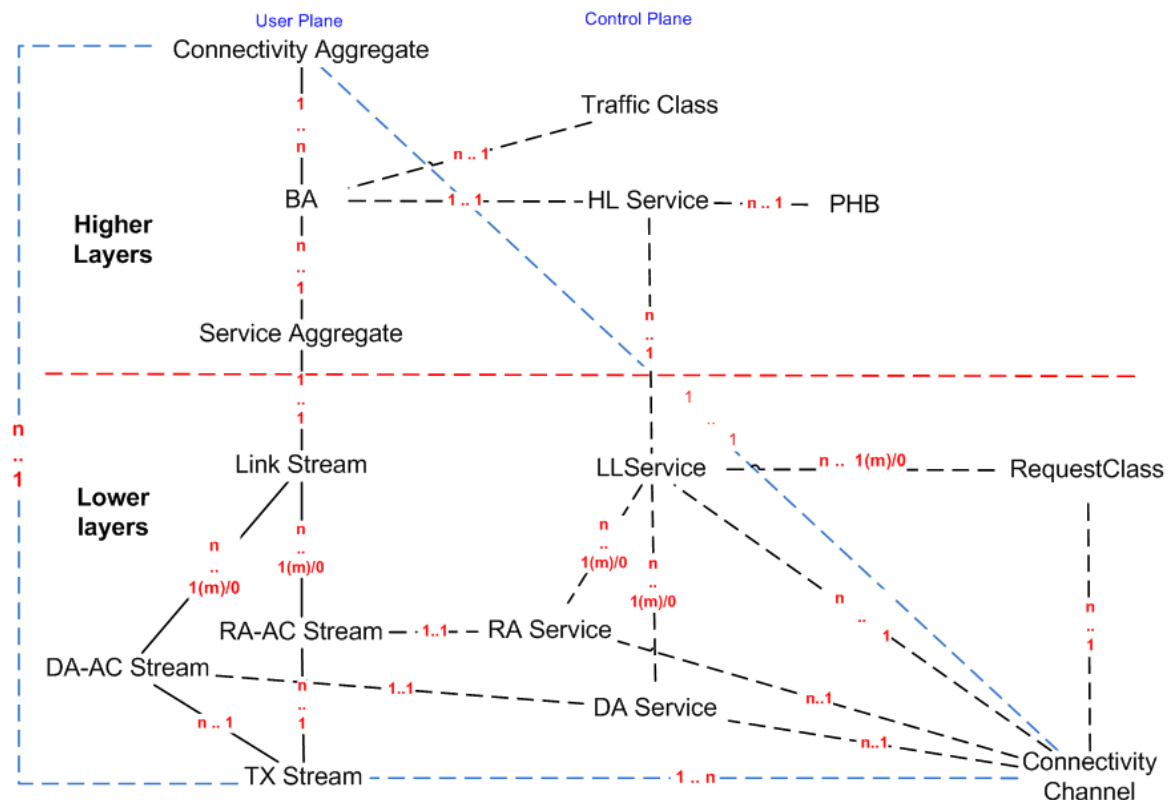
User Plane

Control Plane

Connectivity Aggregate

Traffic Class

1
..
n

n .. 1

BA

1 .. 1

HL Service

n .. 1

PHB

Higher Layers

n
..
1

Service Aggregate

n
..
1

1
..
1

1
..
1

Link Stream

LLService

n .. 1(m)/0

RequestClass

Lower layers

n
..
1

n
..
1(m)/0

n
..
1(m)/0

n
..
1(m)/0

n
..
1(m)/0

n
..
1

n
..
1

RA-AC Stream

1..1

RA Service

DA-AC Stream

n
..
1

1..1

DA Service

n..1

n .. 1

n..1

TX Stream

1 .. n

Connectivity Channel